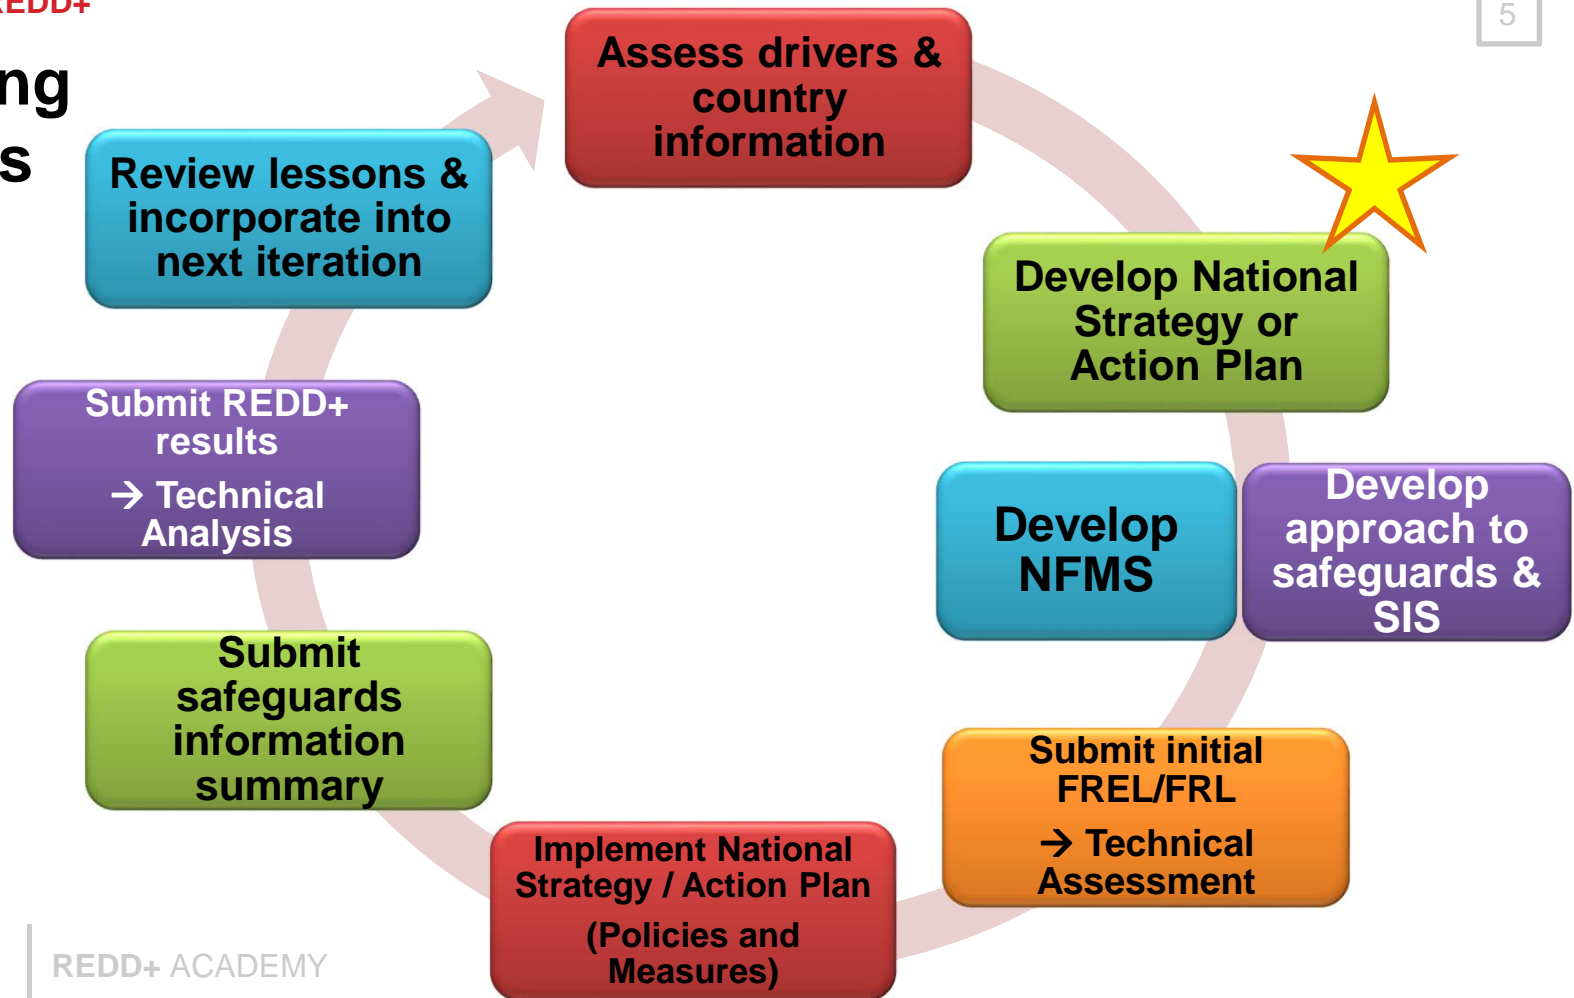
EDD+

ng

s

5

Assess drivers & country information

Develop National Strategy or Action Plan

Develop NFMS

Develop approach to safeguards & SIS

Submit initial FREL/FRL

→ Technical Assessment

Implement National Strategy / Action Plan

(Policies and Measures)

Submit safeguards information summary

Submit REDD+ results

→ Technical Analysis

Review lessons & incorporate into next iteration

REDD+ ACADEMY